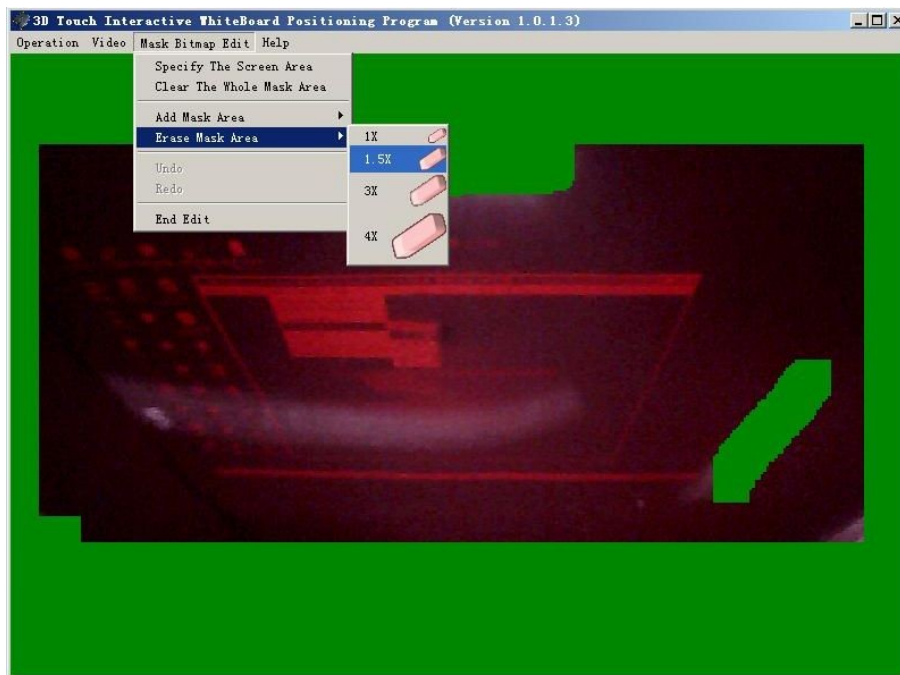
3D Touch Interactive WhiteBoard Positioning Program (Version 1.0.1.3)

Operation Video Mask Bitmap Edit Help

Specify The Screen Area
Clear The Whole Mask Area
Add Mask Area
Erase Mask Area
Undo
Redo
End Edit

1X
1.5X
3X
4X